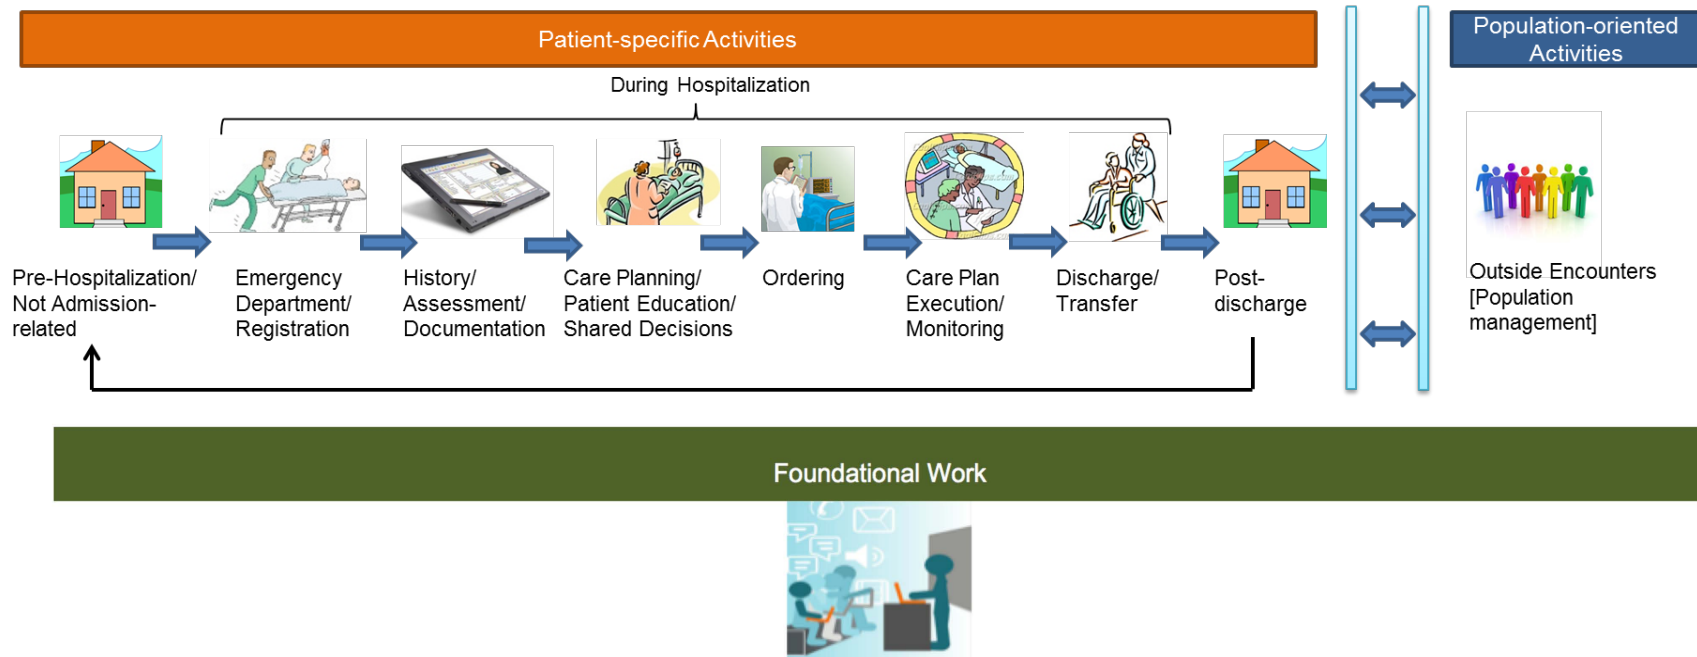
Patient-specific Activities

Population-oriented Activities

During Hospitalization

Pre-Hospitalization/ Not Admission-related

Emergency Department/ Registration

History/ Assessment/ Documentation

Care Planning/ Patient Education/ Shared Decisions

Ordering

Care Plan Execution/ Monitoring

Discharge/ Transfer

Post-discharge

Outside Encounters [Population management]

Foundational Work